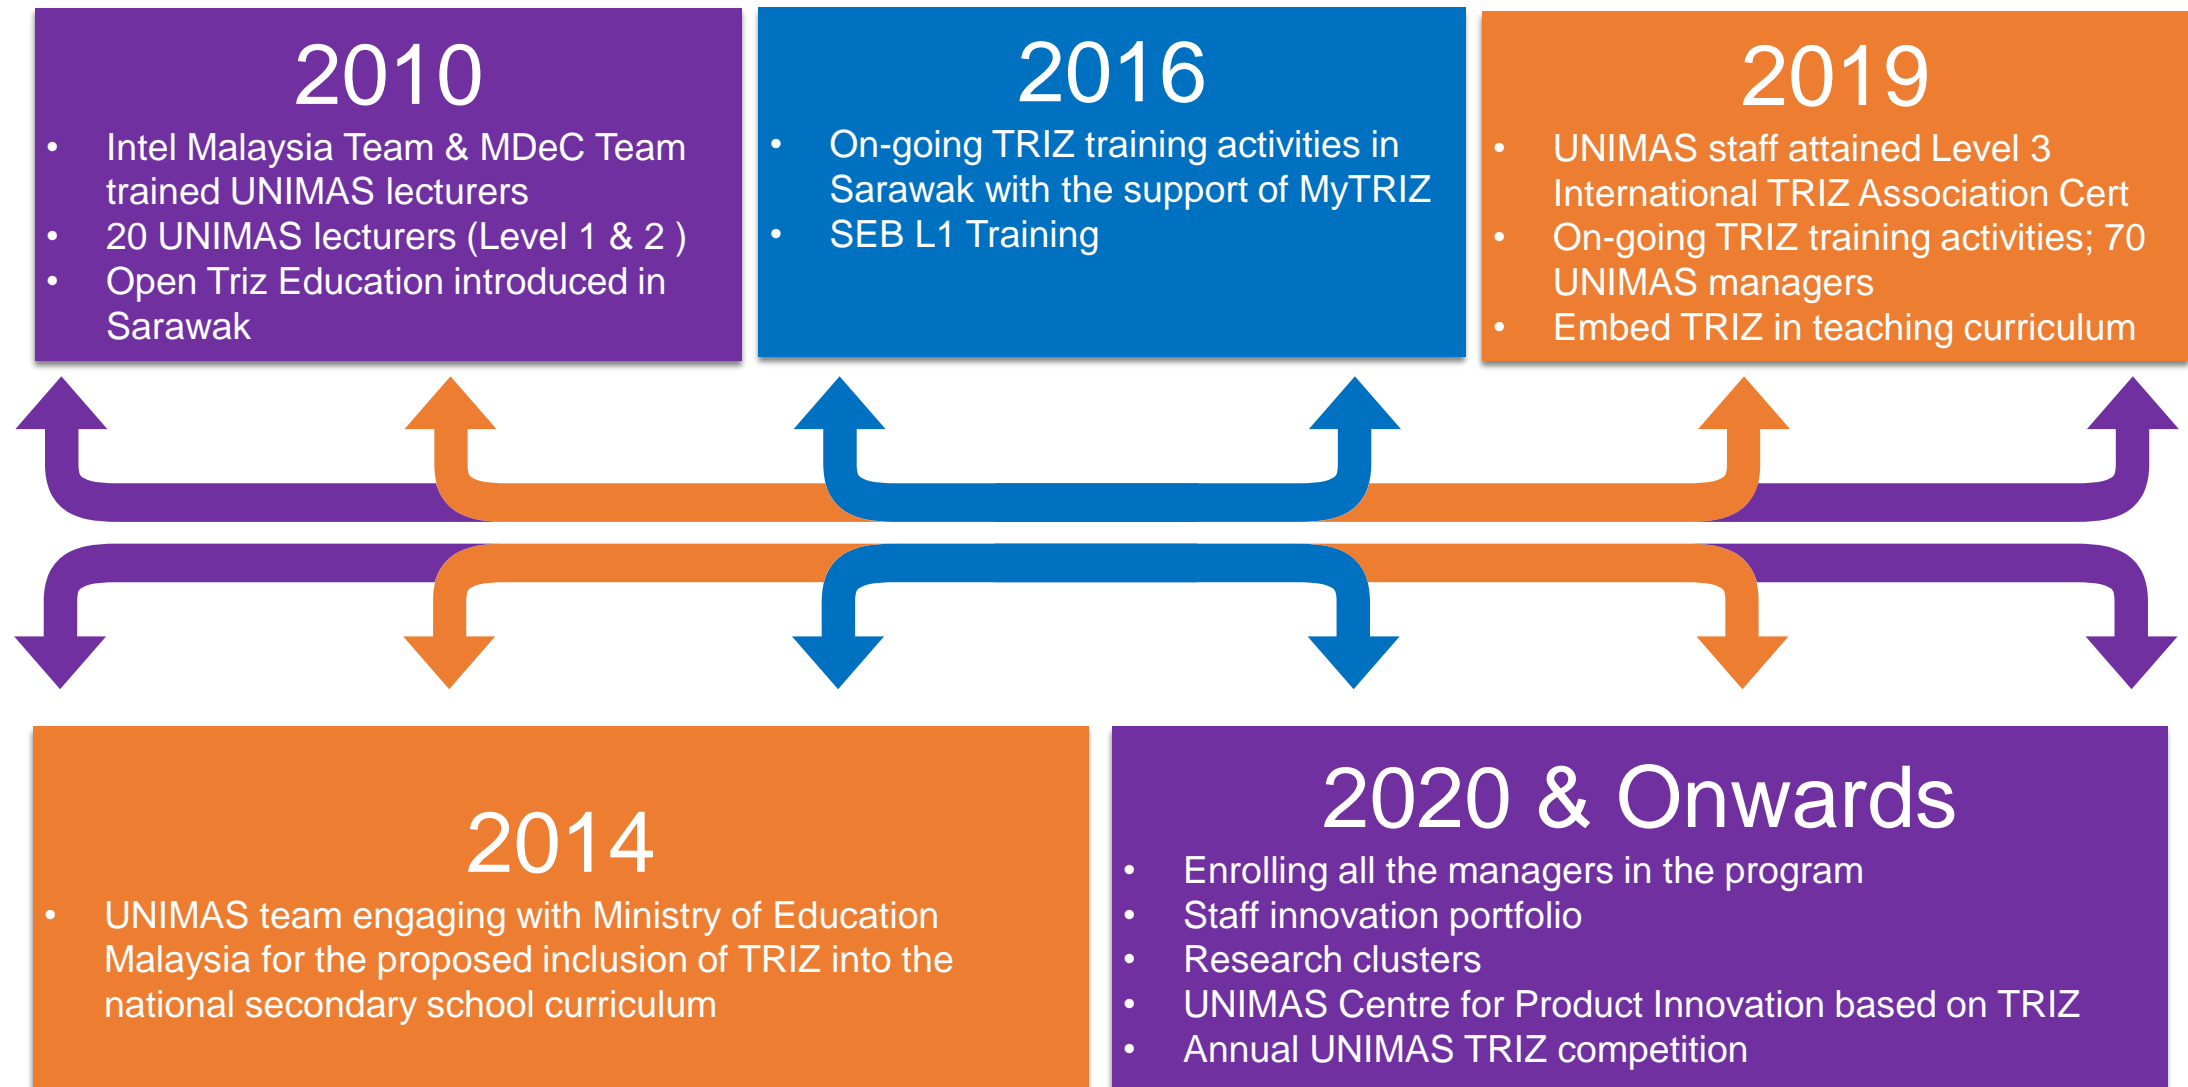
2010

- Intel Malaysia Team & MDeC Team trained UNIMAS lecturers
- 20 UNIMAS lecturers (Level 1 & 2 )
- Open Triz Education introduced in Sarawak

2016

- On-going TRIZ training activities in Sarawak with the support of MyTRIZ
- SEB L1 Training

2019

- UNIMAS staff attained Level 3 International TRIZ Association Cert
- On-going TRIZ training activities; 70 UNIMAS managers
- Embed TRIZ in teaching curriculum

2014

- UNIMAS team engaging with Ministry of Education Malaysia for the proposed inclusion of TRIZ into the national secondary school curriculum

2020 & Onwards

- Enrolling all the managers in the program
- Staff innovation portfolio
- Research clusters
- UNIMAS Centre for Product Innovation based on TRIZ
- Annual UNIMAS TRIZ competition